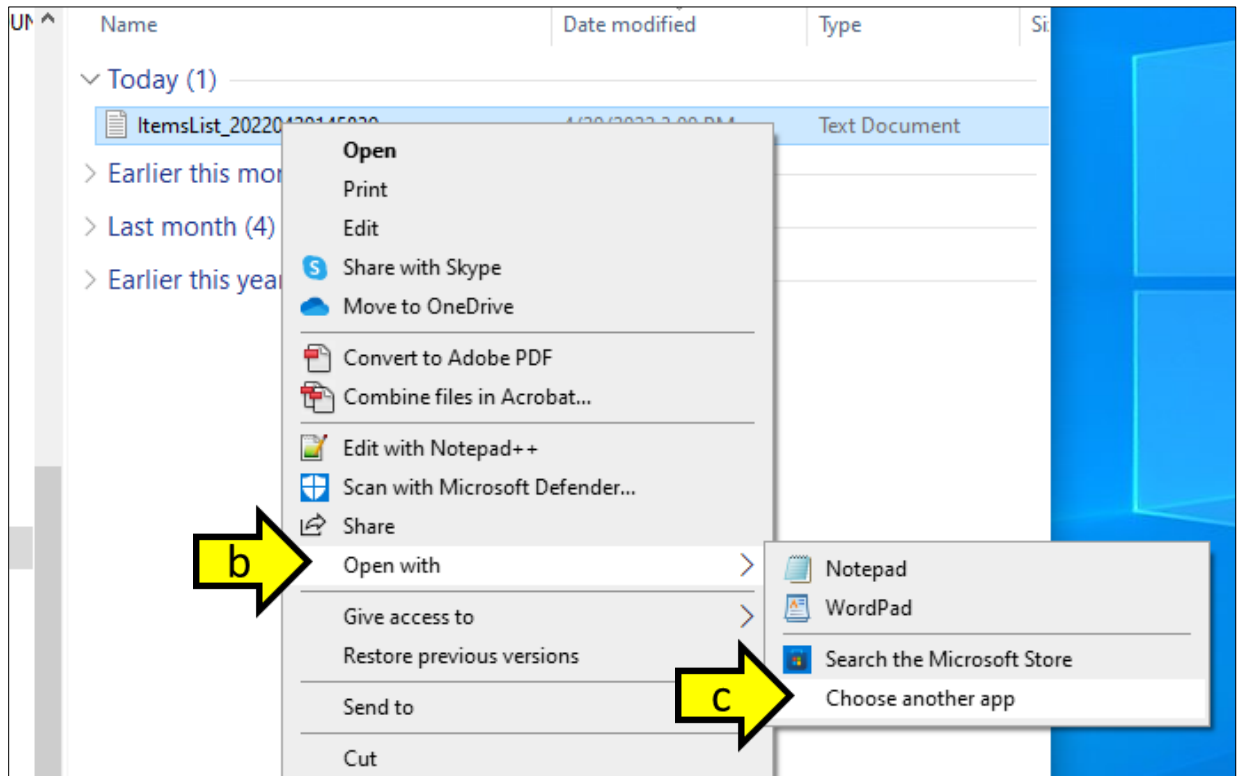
UN
Name
Date modified
Type
Si

Today (1)
ItemsList_20220420145820
4/20/2022 2:00 PM
Text Document

Earlier this mo
Last month (4)
Earlier this yea

Open
Print
Edit
Share with Skype
Move to OneDrive
Convert to Adobe PDF
Combine files in Acrobat...
Edit with Notepad++
Scan with Microsoft Defender...
Share
Open with
Give access to
Restore previous versions
Send to
Cut

Notepad
WordPad
Search the Microsoft Store
Choose another app

b
c